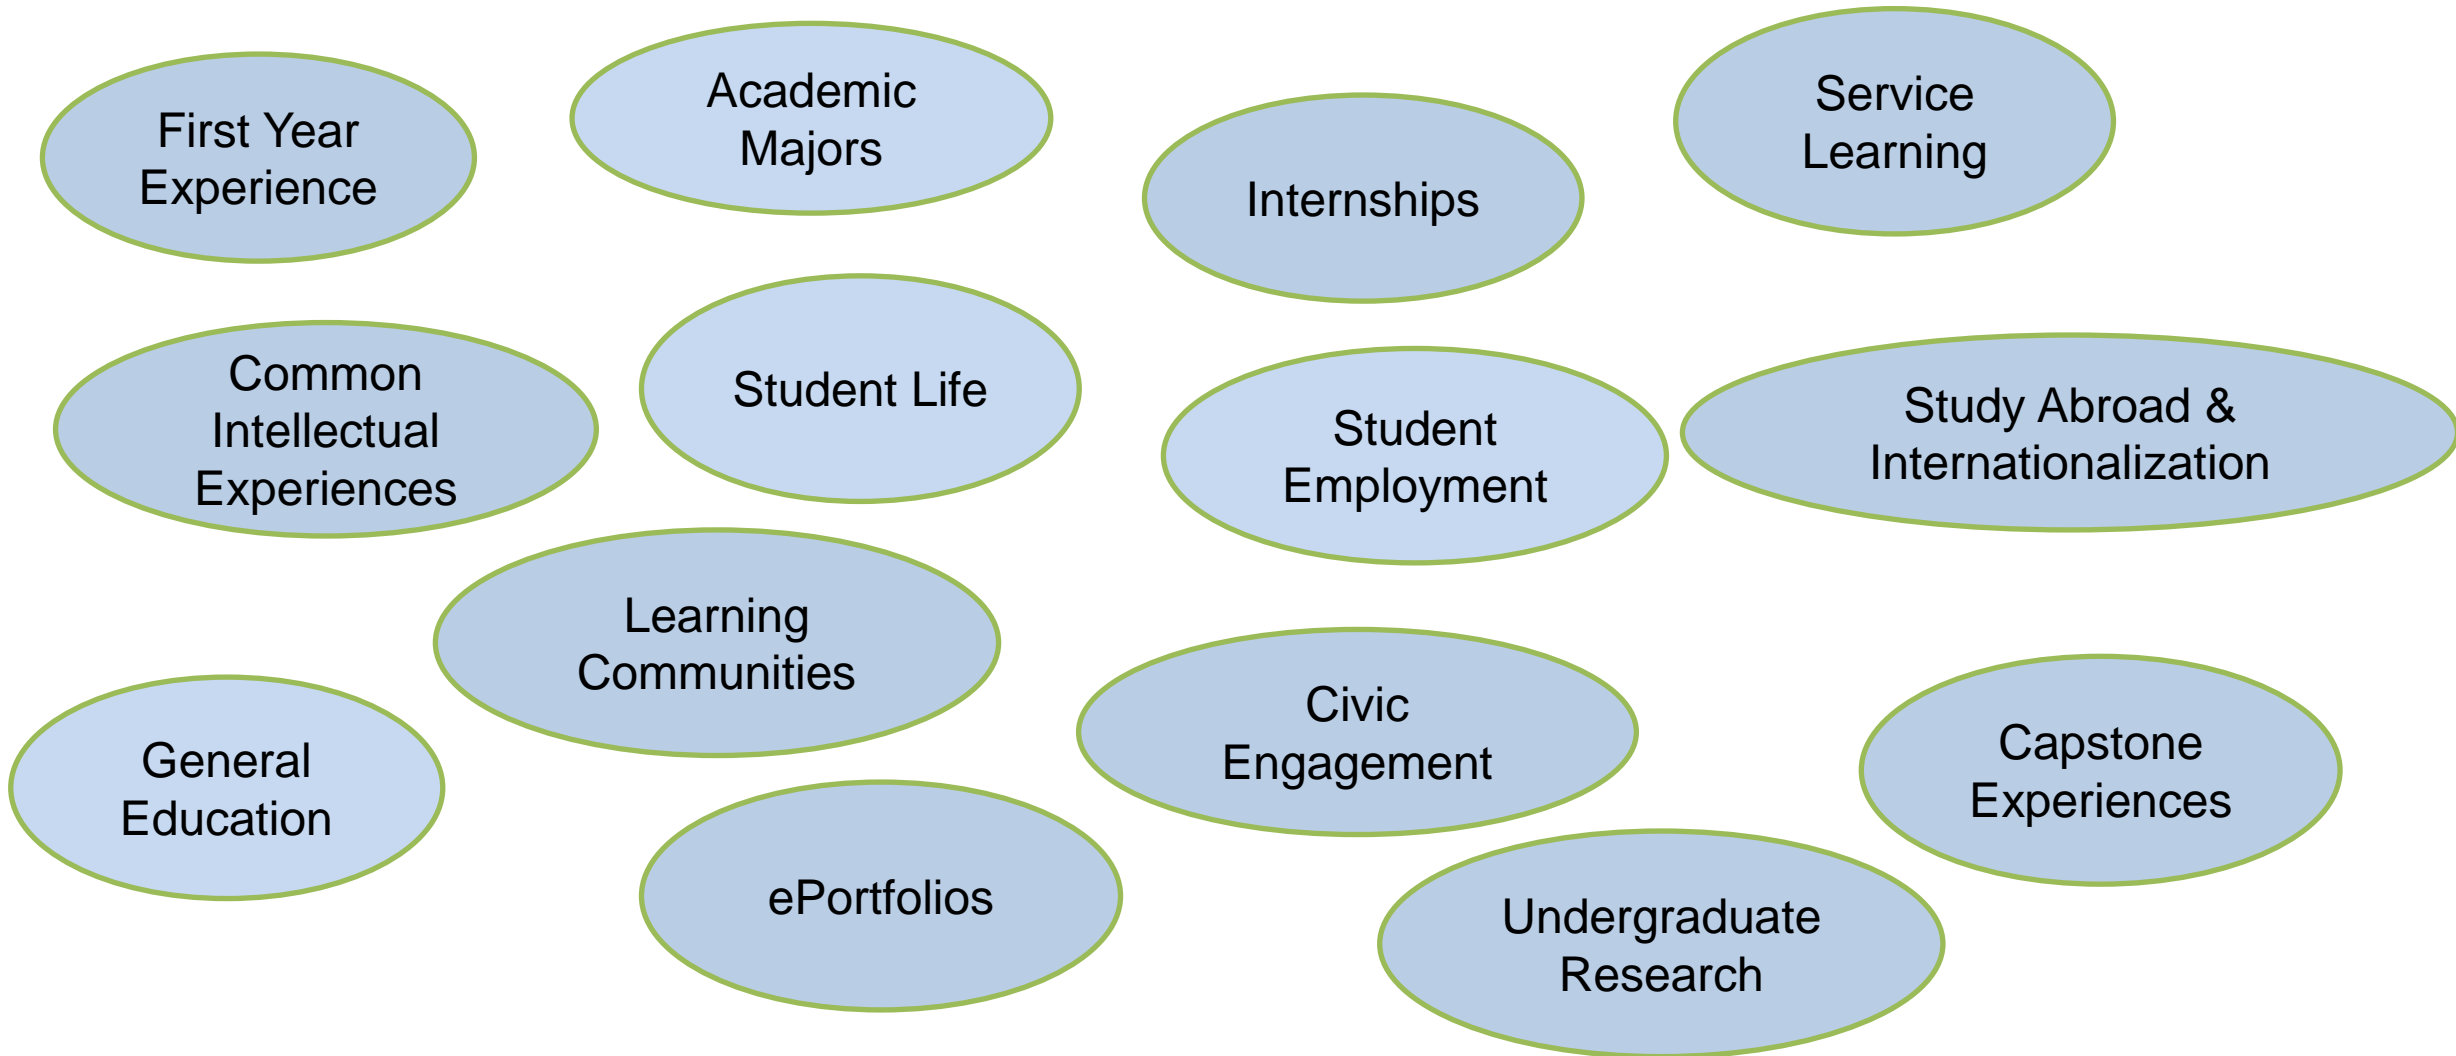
First Year Experience

Academic Majors

Internships

Service Learning

Common Intellectual Experiences

Student Life

Student Employment

Study Abroad & Internationalization

Learning Communities

General Education

Civic Engagement

Capstone Experiences

ePortfolios

Undergraduate Research